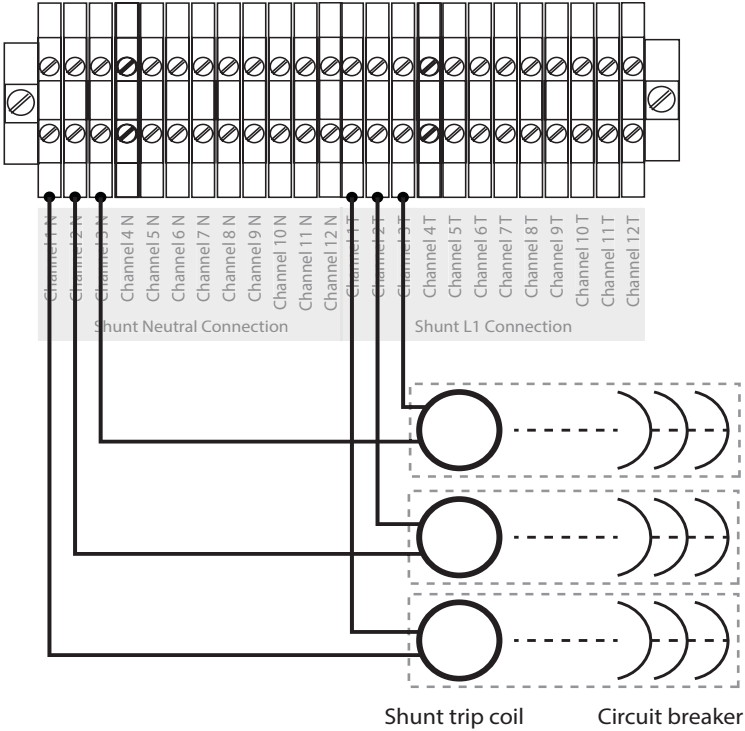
Channel 1 N
Channel 2 N
Channel 3 N
Channel 4 N
Channel 5 N
Channel 6 N
Channel 7 N
Channel 8 N
Channel 9 N
Channel 10 N
Channel 11 N
Channel 12 N
Channel 1T
Channel 2T
Channel 3T
Channel 4T
Channel 5T
Channel 6T
Channel 7T
Channel 8T
Channel 9T
Channel 10T
Channel 11T
Channel 12T

Shunt Neutral Connection

Shunt L1 Connection

Shunt trip coil

Circuit breaker